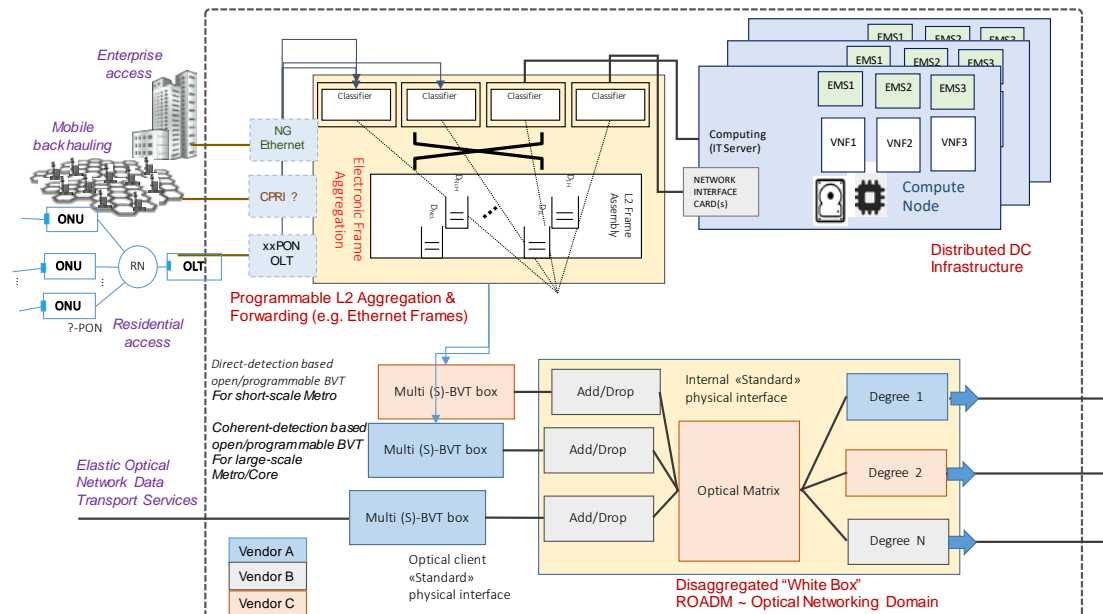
Enterprise access

Mobile backhauling

ONU

ONU

ONU

RN

OLT

?-PON

Residential access

NG Ethernet

CPRI ?

xxPON OLT

Electronic Frame Aggregation

Classifier

Classifier

Classifier

Classifier

L2 Frame Assembly

NETWORK INTERFACE CARD(s)

Computing (IT Server)

EMS1 EMS2 EMS3

EMS1 EMS2 EMS3

EMS1 EMS2 EMS3

VNF1 VNF2 VNF3

Compute Node

Distributed DC Infrastructure

Programmable L2 Aggregation & Forwarding (e.g. Ethernet Frames)

Direct-detection based open/programmable BVT For short-scale Metro

Multi (S)-BVT box

Coherent-detection based open/programmable BVT For large-scale Metro/Core

Multi (S)-BVT box

Elastic Optical Network Data Transport Services

Multi (S)-BVT box

Add/Drop

Add/Drop

Add/Drop

Internal «Standard» physical interface

Optical Matrix

Degree 1

Degree 2

Degree N

Vendor A

Vendor B

Vendor C

Optical client «Standard» physical interface

Disaggregated "White Box" ROADM ~ Optical Networking Domain